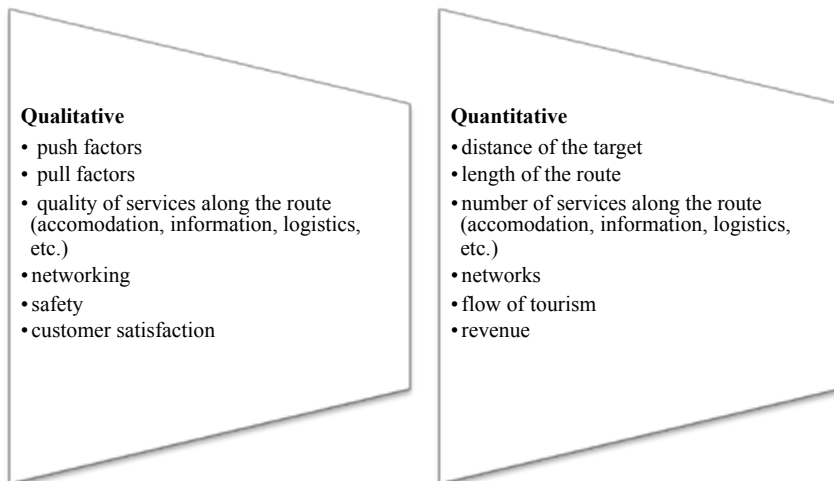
**Qualitative**
• push factors
• pull factors
• quality of services along the route (accomodation, information, logistics, etc.)
• networking
• safety
• customer satisfaction

**Quantitative**
• distance of the target
• length of the route
• number of services along the route (accomodation, information, logistics, etc.)
• networks
• flow of tourism
• revenue